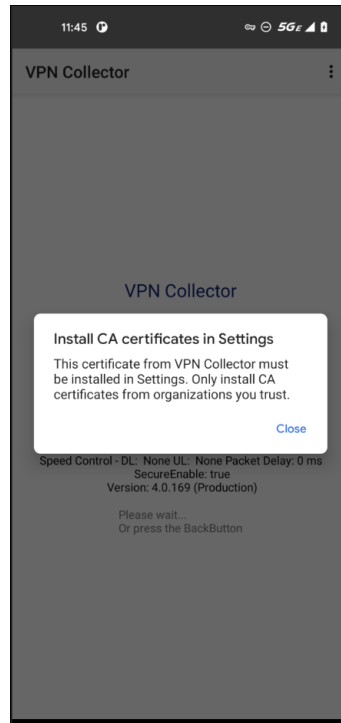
11:45 5GE

VPN Collector

VPN Collector

Install CA certificates in Settings

This certificate from VPN Collector must be installed in Settings. Only install CA certificates from organizations you trust.

Close

Speed Control - DL: None UL: None Packet Delay: 0 ms
SecureEnable: true
Version: 4.0.169 (Production)

Please wait...
Or press the BackButton